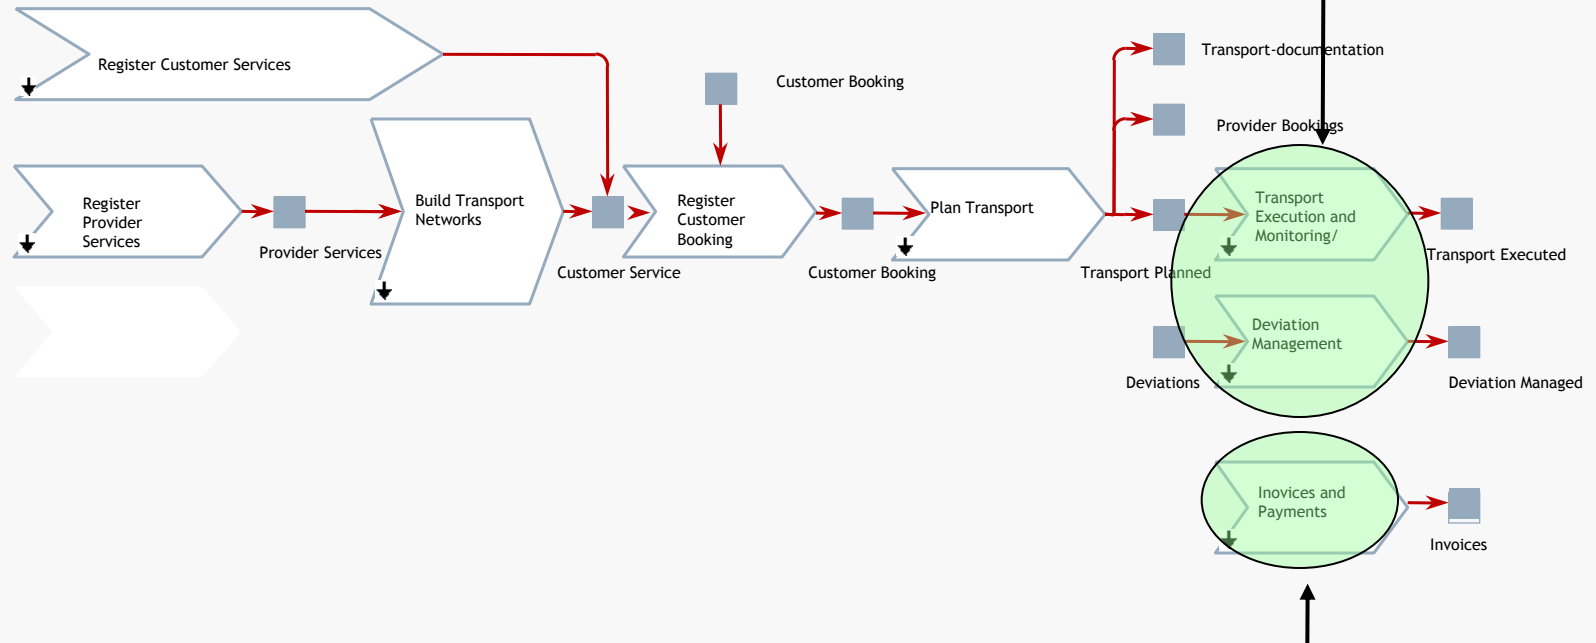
Register Customer Services

Customer Booking

Transport-documentation

Provider Bookings

Register Provider Services

Provider Services

Build Transport Networks

Customer Service

Register Customer Booking

Customer Booking

Plan Transport

Transport Planned

Transport Execution and Monitoring/

Transport Executed

Deviations

Deviation Management

Deviation Managed

Invoices and Payments

Invoices